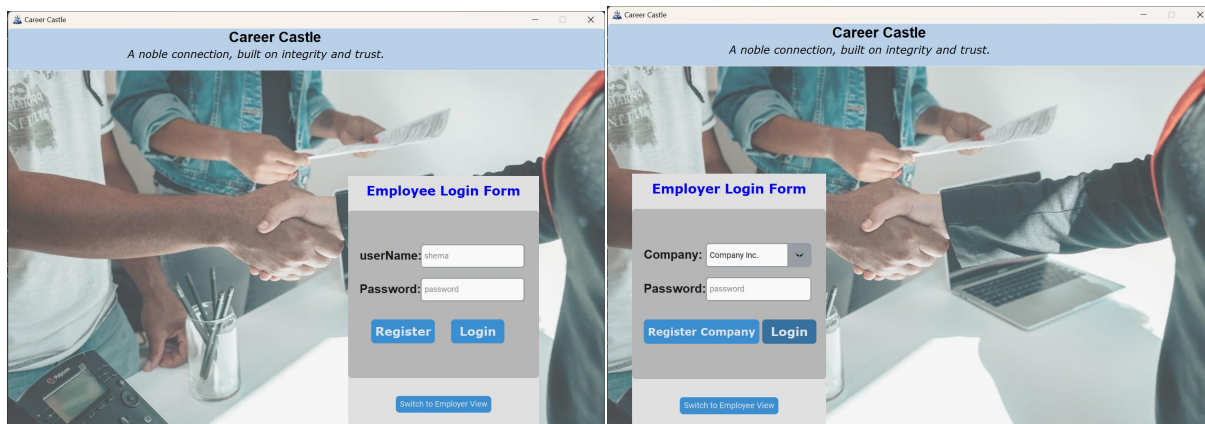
Career Castle

Career Castle
A noble connection, built on integrity and trust.

Employee Login Form

userName: shema
Password: password

Register Login

Switch to Employer View

Career Castle

Career Castle
A noble connection, built on integrity and trust.

Employer Login Form

Company: Company Inc.
Password: password

Register Company Login

Switch to Employee View